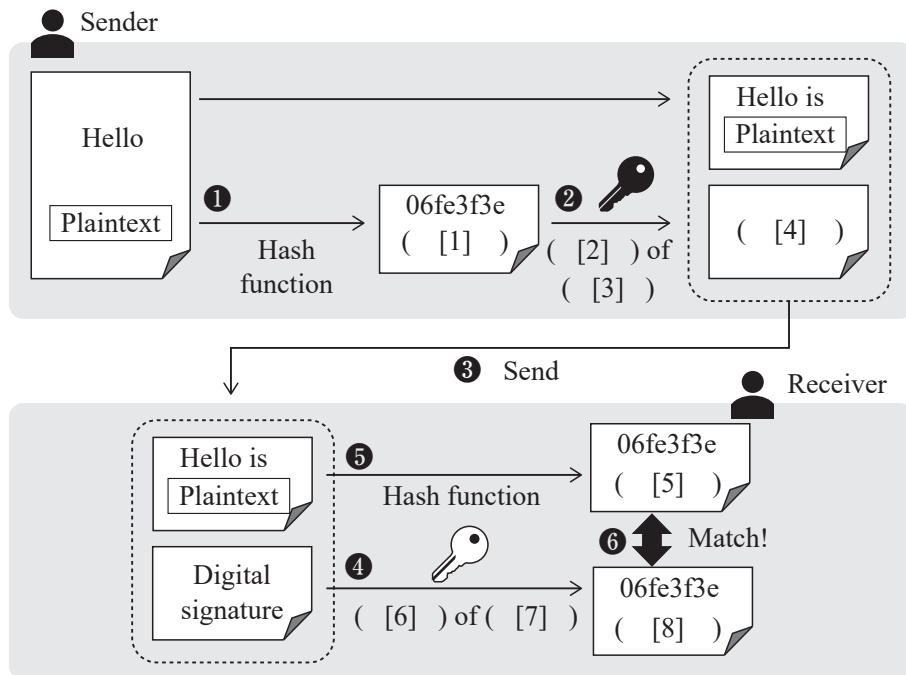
Sender

Hello

Plaintext

❶

Hash function

06fe3f3e
( [1] )

❷

( [2] ) of ( [3] )

Hello is Plaintext

( [4] )

❸ Send

Receiver

Hello is Plaintext

❺

Hash function

06fe3f3e
( [5] )

❻ Match!

Digital signature

❹

( [6] ) of ( [7] )

06fe3f3e
( [8] )